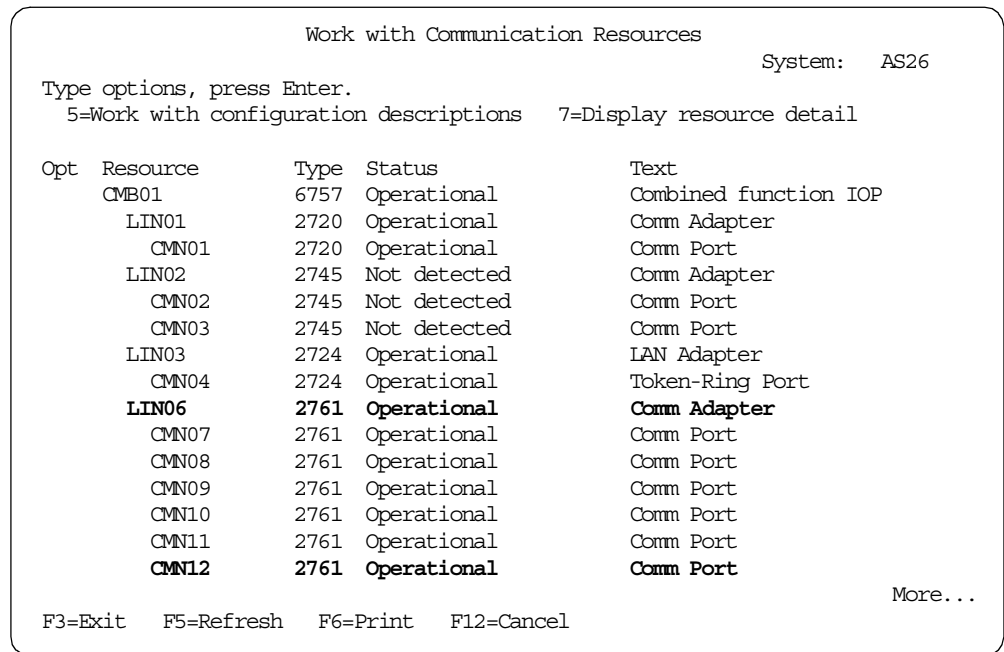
Work with Communication Resources
System: AS26

Type options, press Enter.
5=Work with configuration descriptions 7=Display resource detail

| Opt | Resource | Type | Status | Text |
|---|---|---|---|---|
| | CMB01 | 6757 | Operational | Combined function IOP |
| | LIN01 | 2720 | Operational | Comm Adapter |
| | CMN01 | 2720 | Operational | Comm Port |
| | LIN02 | 2745 | Not detected | Comm Adapter |
| | CMN02 | 2745 | Not detected | Comm Port |
| | CMN03 | 2745 | Not detected | Comm Port |
| | LIN03 | 2724 | Operational | LAN Adapter |
| | CMN04 | 2724 | Operational | Token-Ring Port |
| | **LIN06** | **2761** | **Operational** | **Comm Adapter** |
| | CMN07 | 2761 | Operational | Comm Port |
| | CMN08 | 2761 | Operational | Comm Port |
| | CMN09 | 2761 | Operational | Comm Port |
| | CMN10 | 2761 | Operational | Comm Port |
| | CMN11 | 2761 | Operational | Comm Port |
| | **CMN12** | **2761** | **Operational** | **Comm Port** |

More...

F3=Exit F5=Refresh F6=Print F12=Cancel